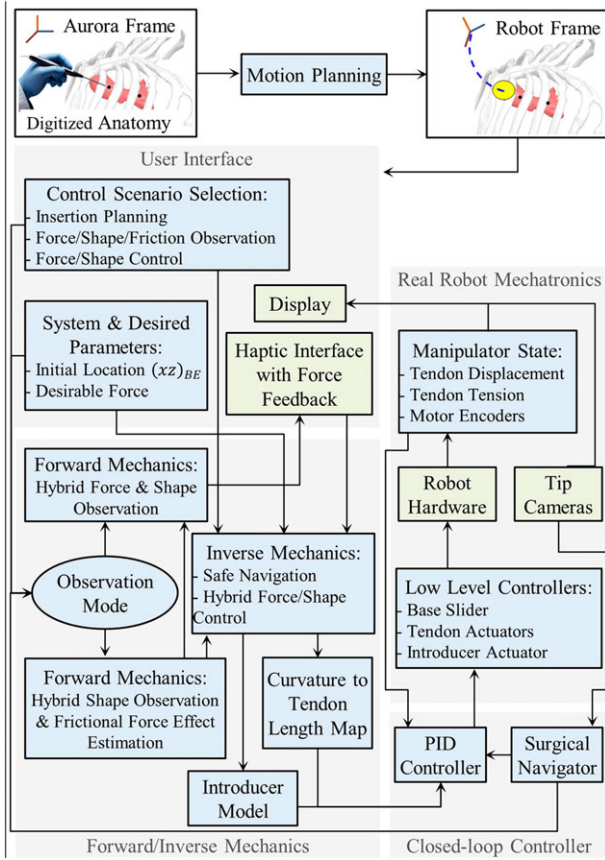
Aurora Frame

Digitized Anatomy

Motion Planning

Robot Frame

User Interface

Control Scenario Selection:
- Insertion Planning
- Force/Shape/Friction Observation
- Force/Shape Control

Real Robot Mechatronics

Display

System & Desired Parameters:
- Initial Location $(xz)_{BE}$
- Desirable Force

Haptic Interface with Force Feedback

Manipulator State:
- Tendon Displacement
- Tendon Tension
- Motor Encoders

Forward Mechanics:
Hybrid Force & Shape Observation

Robot Hardware

Tip Cameras

Observation Mode

Inverse Mechanics:
- Safe Navigation
- Hybrid Force/Shape Control

Low Level Controllers:
- Base Slider
- Tendon Actuators
- Introducer Actuator

Forward Mechanics:
Hybrid Shape Observation & Frictional Force Effect Estimation

Curvature to Tendon Length Map

PID Controller

Surgical Navigator

Introducer Model

Forward/Inverse Mechanics

Closed-loop Controller